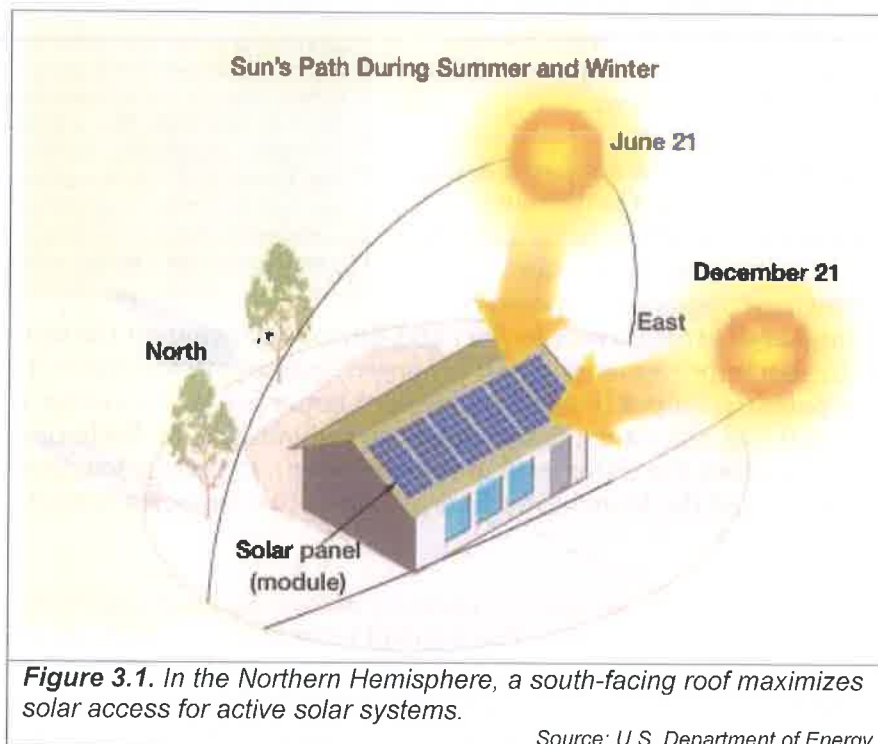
Sun's Path During Summer and Winter

June 21

December 21

East

North

Solar panel (module)

**Figure 3.1.** *In the Northern Hemisphere, a south-facing roof maximizes solar access for active solar systems.*

*Source: U.S. Department of Energy*